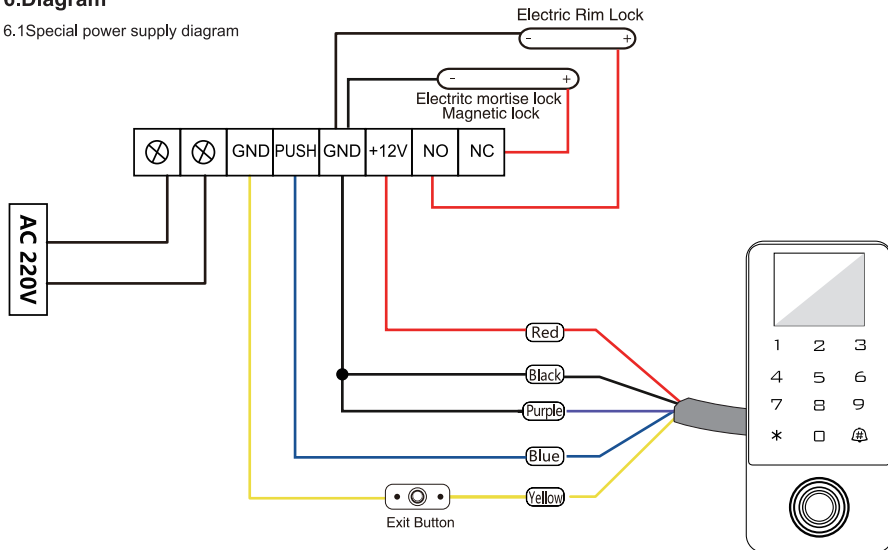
6.Diagram

6.1Special power supply diagram

Electric Rim Lock
-
+

-
+
Electritc mortise lock
Magnetic lock

| ⊗ | ⊗ | GND | PUSH | GND | +12V | NO | NC |
|---|---|---|---|---|---|---|---|

AC 220V

Red
Black
Purple
Blue
Yellow

Exit Button

1 2 3
4 5 6
7 8 9
* □